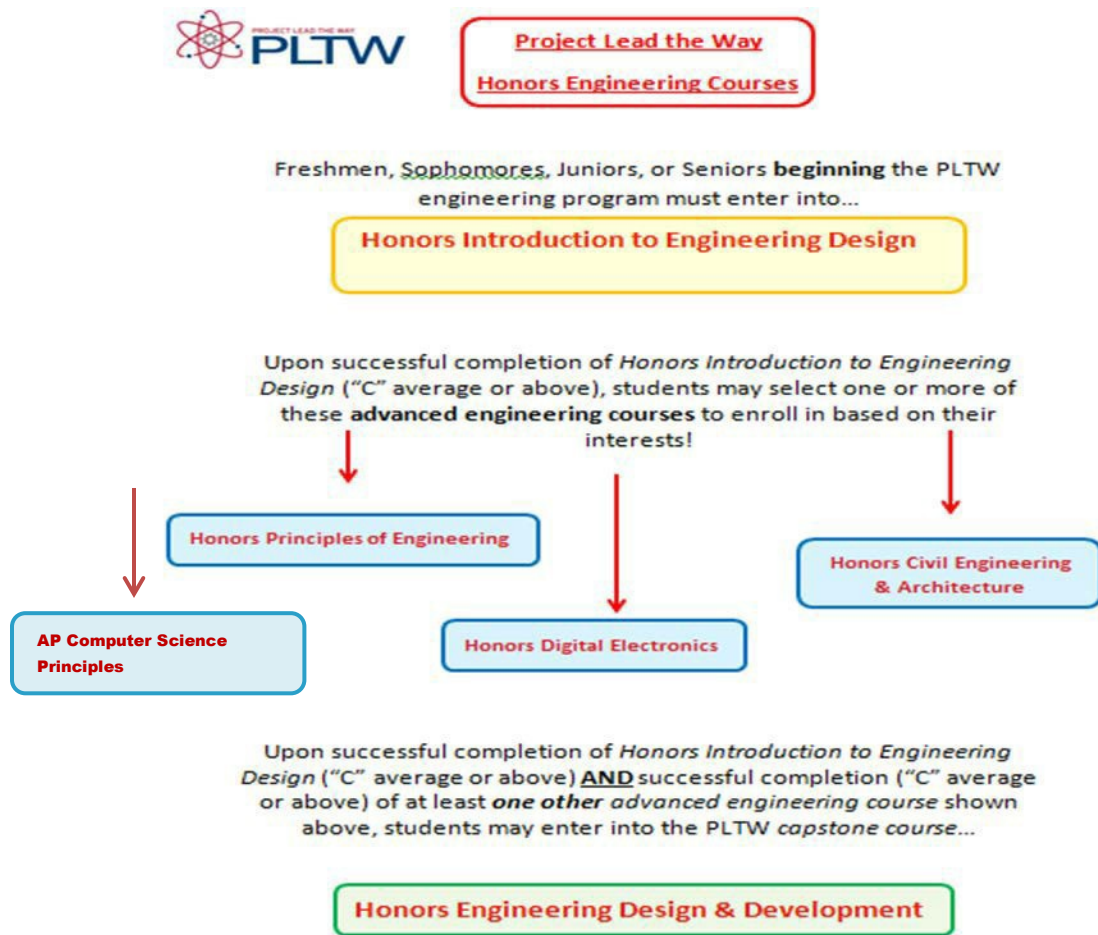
PROJECT LEAD THE WAY
PLTW

Project Lead the Way
Honors Engineering Courses

Freshmen, Sophomores, Juniors, or Seniors **beginning** the PLTW engineering program must enter into...

Honors Introduction to Engineering Design

Upon successful completion of *Honors Introduction to Engineering Design* ("C" average or above), students may select one or more of these **advanced engineering courses** to enroll in based on their interests!

Honors Principles of Engineering

Honors Civil Engineering & Architecture

AP Computer Science Principles

Honors Digital Electronics

Upon successful completion of *Honors Introduction to Engineering Design* ("C" average or above) **AND** successful completion ("C" average or above) of at least ***one other*** *advanced engineering course* shown above, students may enter into the PLTW *capstone course*...

Honors Engineering Design & Development